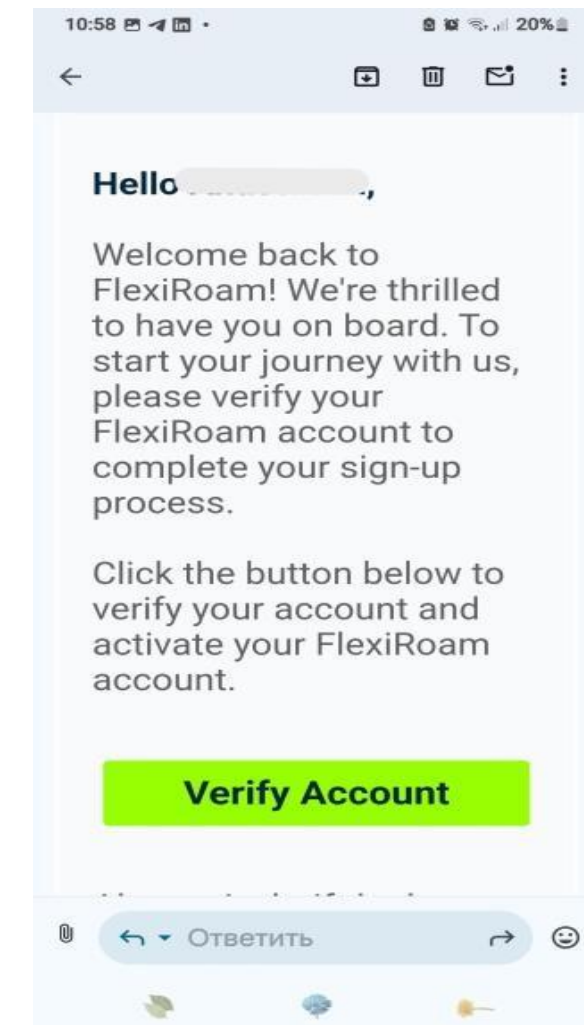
10:58

20%

Hello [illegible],

Welcome back to FlexiRoam! We're thrilled to have you on board. To start your journey with us, please verify your FlexiRoam account to complete your sign-up process.

Click the button below to verify your account and activate your FlexiRoam account.

Verify Account

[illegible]

Ответить